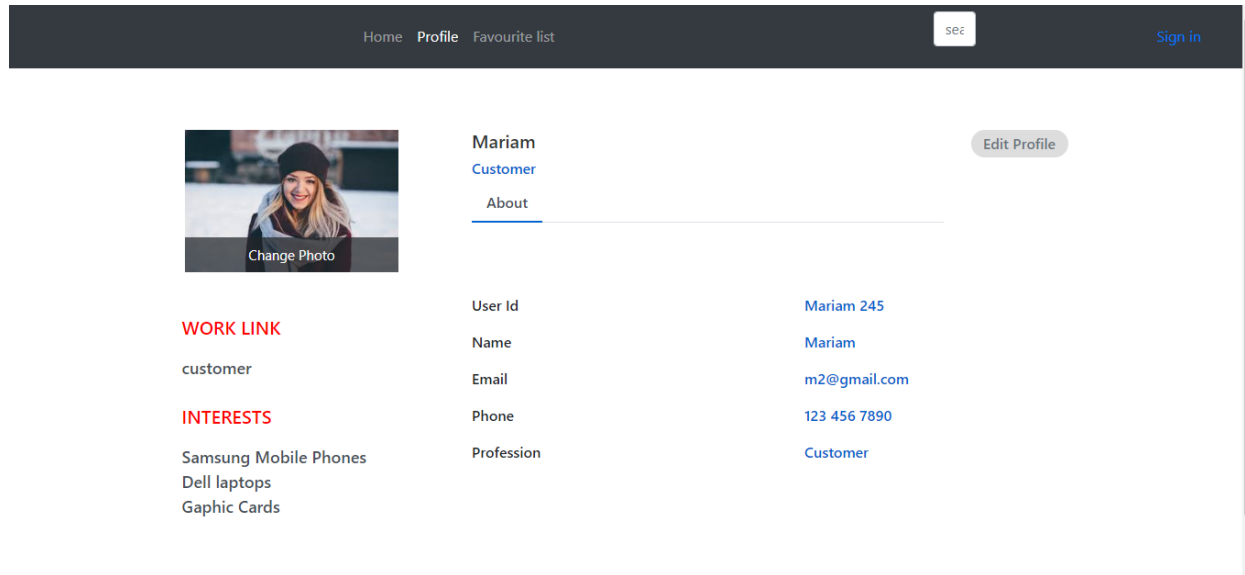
Home Profile Favourite list

sea

Sign in

Change Photo

Mariam

Customer

About

Edit Profile

WORK LINK

customer

INTERESTS

Samsung Mobile Phones
Dell laptops
Gaphic Cards

| | |
|---|---|
| User Id | Mariam 245 |
| Name | Mariam |
| Email | m2@gmail.com |
| Phone | 123 456 7890 |
| Profession | Customer |